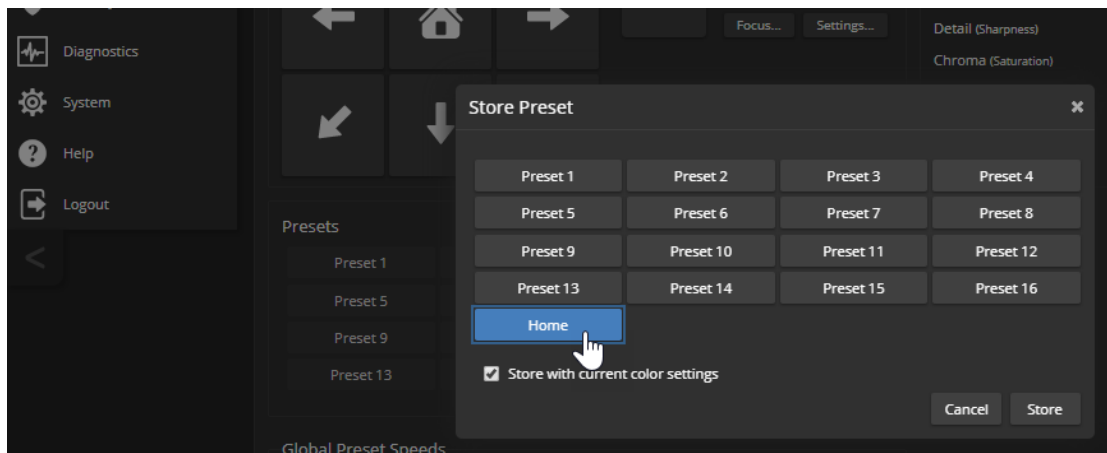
Diagnostics

System

Help

Logout

Focus...

Settings...

Detail (Sharpness)

Chroma (Saturation)

Presets

Preset 1

Preset 5

Preset 9

Preset 13

Global Preset Speeds

Store Preset

×

| Preset 1 | Preset 2 | Preset 3 | Preset 4 |
|---|---|---|---|
| Preset 5 | Preset 6 | Preset 7 | Preset 8 |
| Preset 9 | Preset 10 | Preset 11 | Preset 12 |
| Preset 13 | Preset 14 | Preset 15 | Preset 16 |

Home

Store with current color settings

Cancel

Store